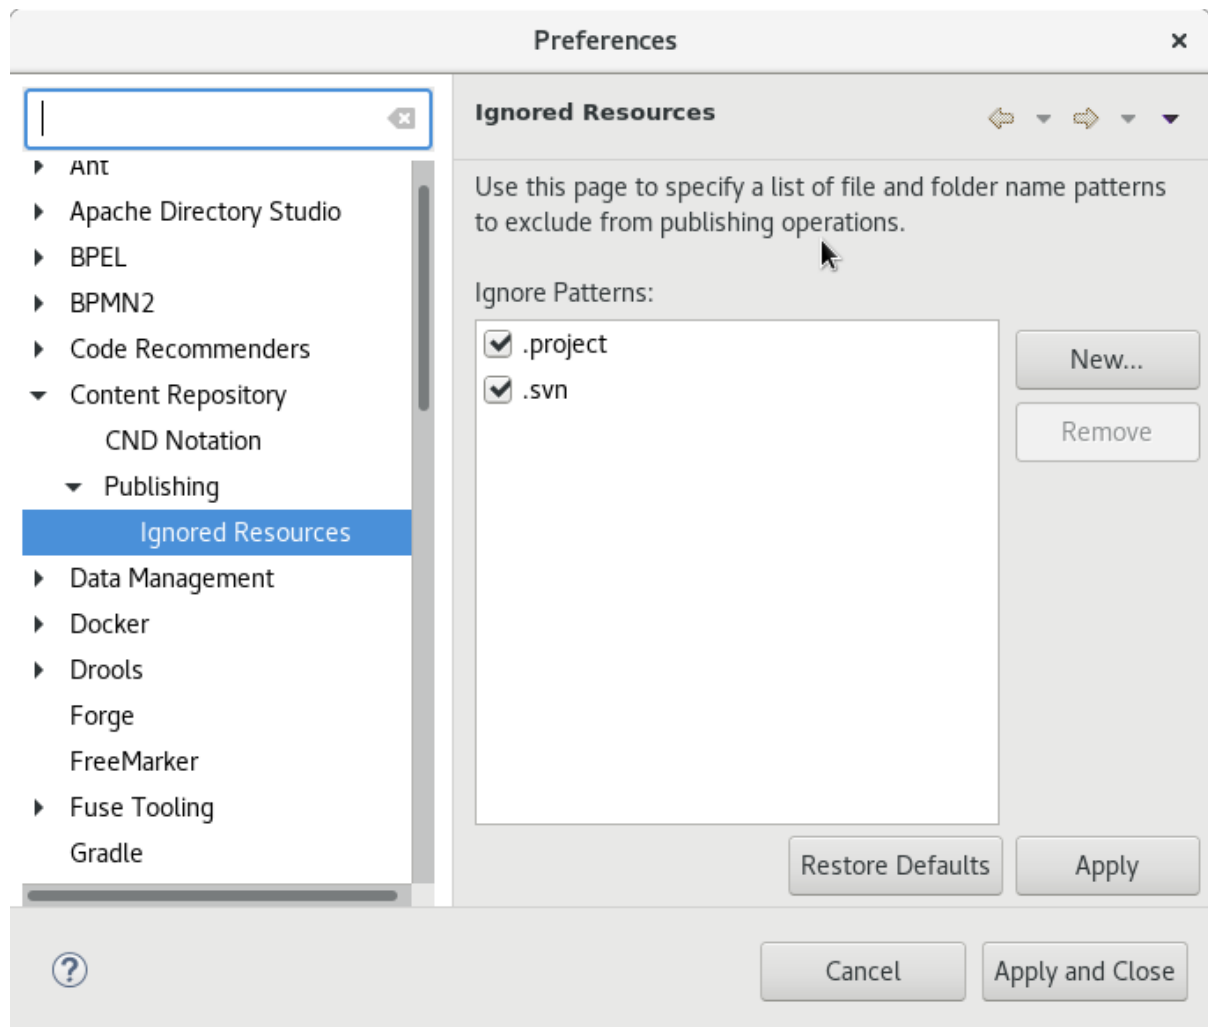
Preferences

Ant
Apache Directory Studio
BPEL
BPMN2
Code Recommenders
Content Repository
CND Notation
Publishing
Ignored Resources
Data Management
Docker
Drools
Forge
FreeMarker
Fuse Tooling
Gradle

Ignored Resources

Use this page to specify a list of file and folder name patterns to exclude from publishing operations.

Ignore Patterns:

.project
.svn

New...
Remove

Restore Defaults
Apply

?
Cancel
Apply and Close